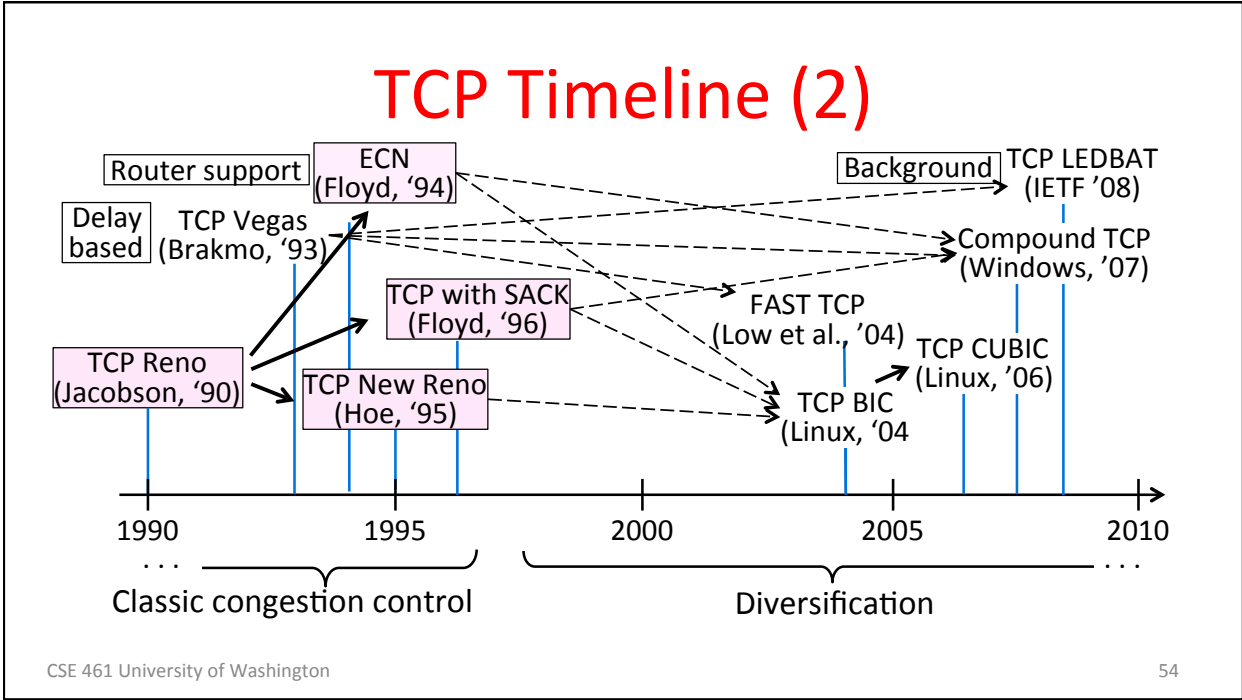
TCP Timeline (2)

Router support

ECN (Floyd, '94)

Background

TCP LEDBAT (IETF '08)

Delay based

TCP Vegas (Brakmo, '93)

Compound TCP (Windows, '07)

TCP with SACK (Floyd, '96)

FAST TCP (Low et al., '04)

TCP Reno (Jacobson, '90)

TCP New Reno (Hoe, '95)

TCP CUBIC (Linux, '06)

TCP BIC (Linux, '04

1990 1995 2000 2005 2010

. . .

. . .

Classic congestion control

Diversification

CSE 461 University of Washington

54